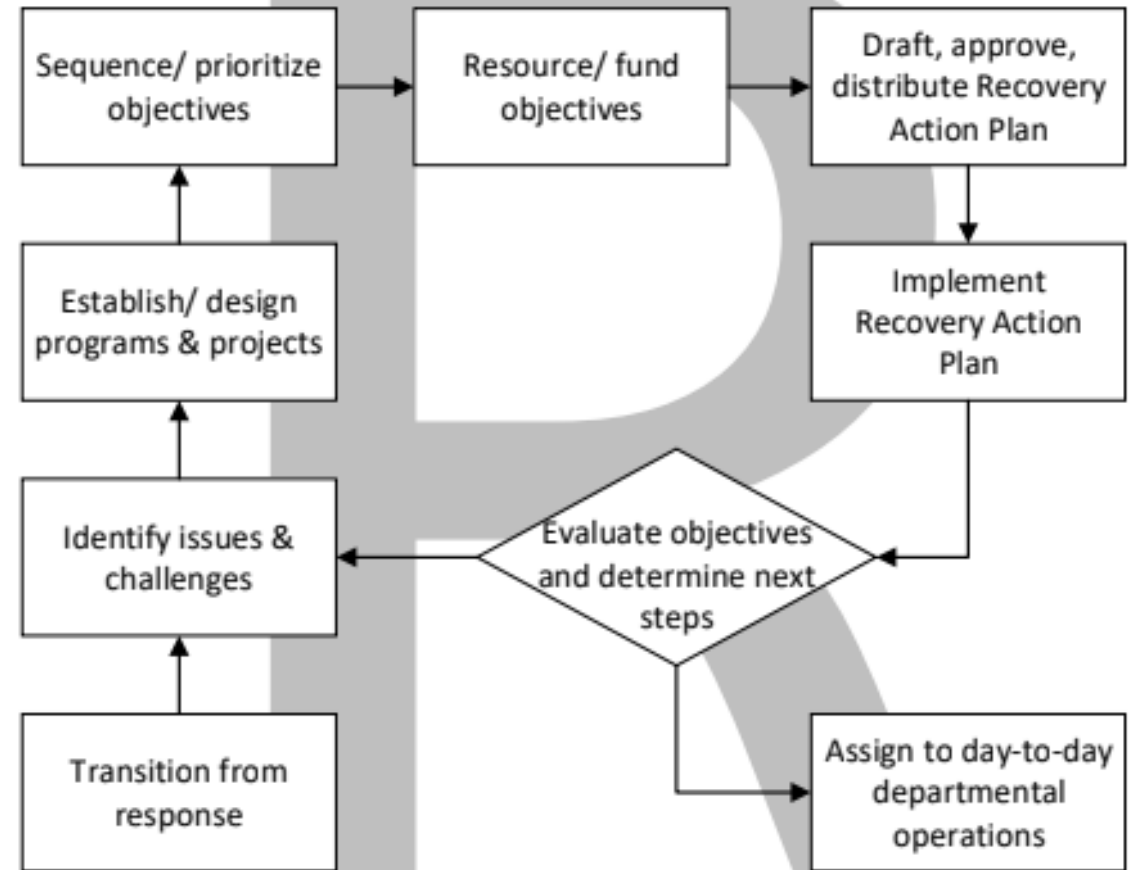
Sequence/ prioritize objectives

Resource/ fund objectives

Draft, approve, distribute Recovery Action Plan

Establish/ design programs & projects

Implement Recovery Action Plan

Identify issues & challenges

Evaluate objectives and determine next steps

Transition from response

Assign to day-to-day departmental operations